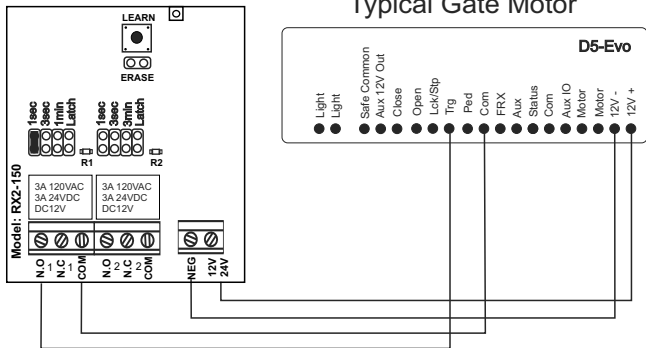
Typical Gate Motor

LEARN

ERASE

1sec
3sec
1min
Latch

1sec
3sec
3min
Latch

R1

R2

Model: RX2-150

3A 120VAC
3A 24VDC
DC12V

3A 120VAC
3A 24VDC
DC12V

N.O 1 N.C 1 COM

N.O 2 N.C 2 COM

NEG

12V 24V

D5-Evo

Light
Light
Safe Common
Aux 12V Out
Close
Open
Lck/Stp
Trg
Ped
Com
FRX
Aux
Status
Com
Aux IO
Motor
Motor
12V -
12V +